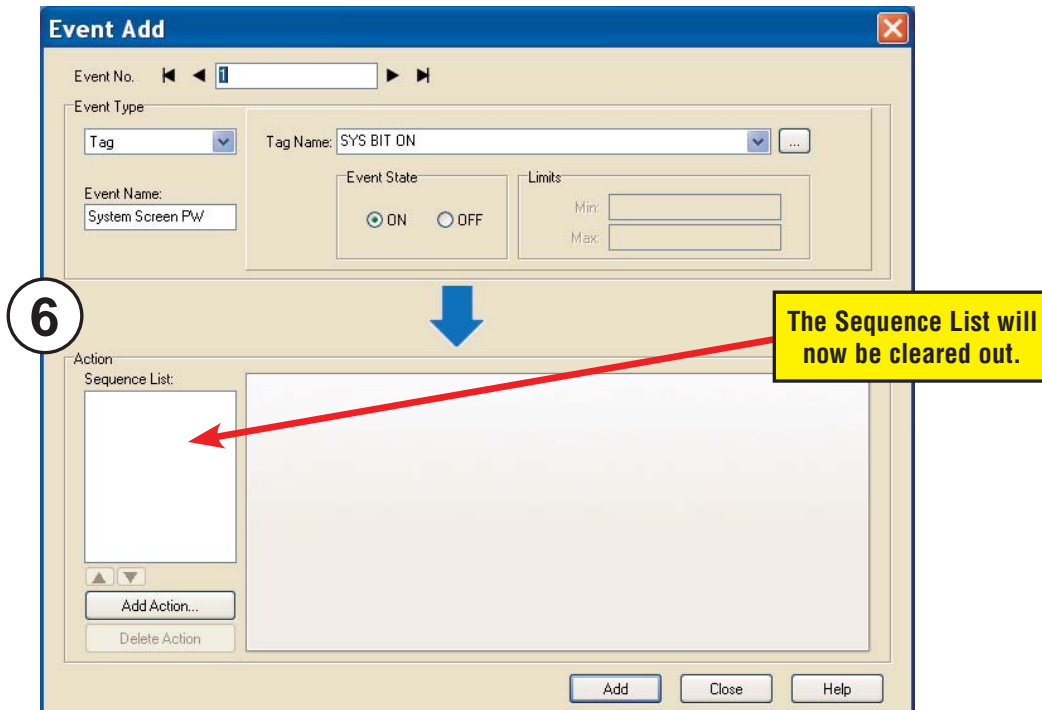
Event Add

Event No. 1

Event Type

Tag

Tag Name: SYS BIT ON

...

Event Name:

System Screen PW

Event State

ON OFF

Limits

Min:

Max:

6

The Sequence List will now be cleared out.

Action

Sequence List:

Add Action...

Delete Action

Add Close Help